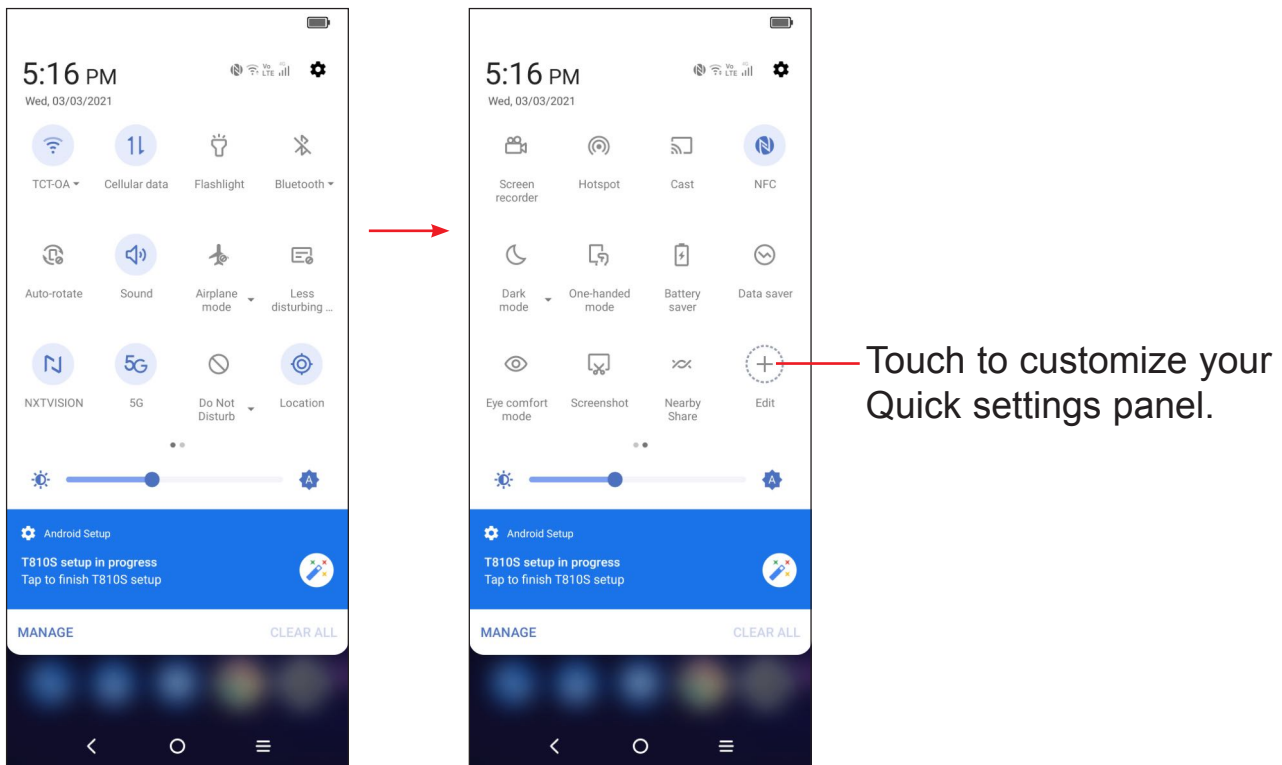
5:16 PM
Wed, 03/03/2021

TCT-OA
Cellular data
Flashlight
Bluetooth
Auto-rotate
Sound
Airplane mode
Less disturbing ...
NXTVISION
5G
5G
Do Not Disturb
Location

Android Setup
T810S setup in progress
Tap to finish T810S setup

MANAGE
CLEAR ALL

5:16 PM
Wed, 03/03/2021

Screen recorder
Hotspot
Cast
NFC
Dark mode
One-handed mode
Battery saver
Data saver
Eye comfort mode
Screenshot
Nearby Share
Edit

Android Setup
T810S setup in progress
Tap to finish T810S setup

MANAGE
CLEAR ALL

Touch to customize your Quick settings panel.